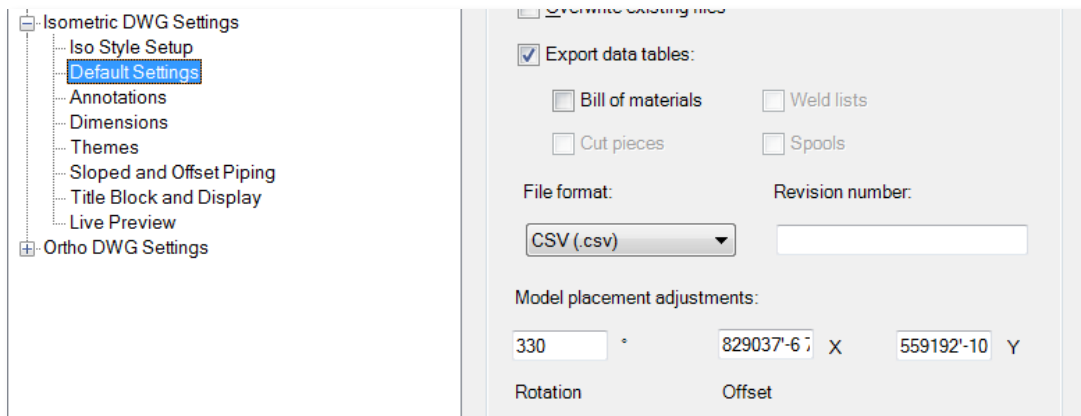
Isometric DWG Settings
Iso Style Setup
Default Settings
Annotations
Dimensions
Themes
Sloped and Offset Piping
Title Block and Display
Live Preview
Ortho DWG Settings

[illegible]

Export data tables:

Bill of materials
Weld lists
Cut pieces
Spools

File format:
Revision number:

CSV (.csv)

Model placement adjustments:

330 °
829037'-6 7 X
559192'-10 Y

Rotation
Offset